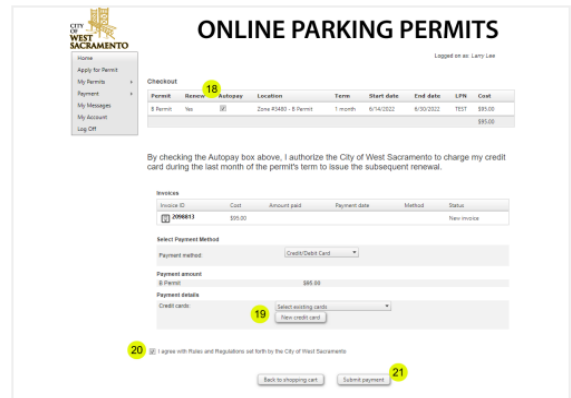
CITY OF WEST SACRAMENTO

ONLINE PARKING PERMITS

Logged on as: Larry Lee

Home
Apply for Permit
My Permits
Payment
My Messages
My Account
Log Off

Checkout

18

| Permit | Renew | Autopay | Location | Term | Start date | End date | LPN | Cost |
|---|---|---|---|---|---|---|---|---|
| B Permit | Yes | ☑ | Zone #3480 - B Permit | 1 month | 6/14/2022 | 6/30/2022 | TEST | $95.00 |
| | | | | | | | | $95.00 |

By checking the Autopay box above, I authorize the City of West Sacramento to charge my credit card during the last month of the permit's term to issue the subsequent renewal.

Invoices

| Invoice ID | Cost | Amount paid | Payment date | Method | Status |
|---|---|---|---|---|---|
| 2098813 | $95.00 | | | | New invoice |

Select Payment Method

Payment method: Credit/Debit Card

Payment amount

B Permit $95.00

Payment details

Credit cards: Select existing cards

19

New credit card

20

☑ I agree with Rules and Regulations set forth by the City of West Sacramento

Back to shopping cart

Submit payment

21